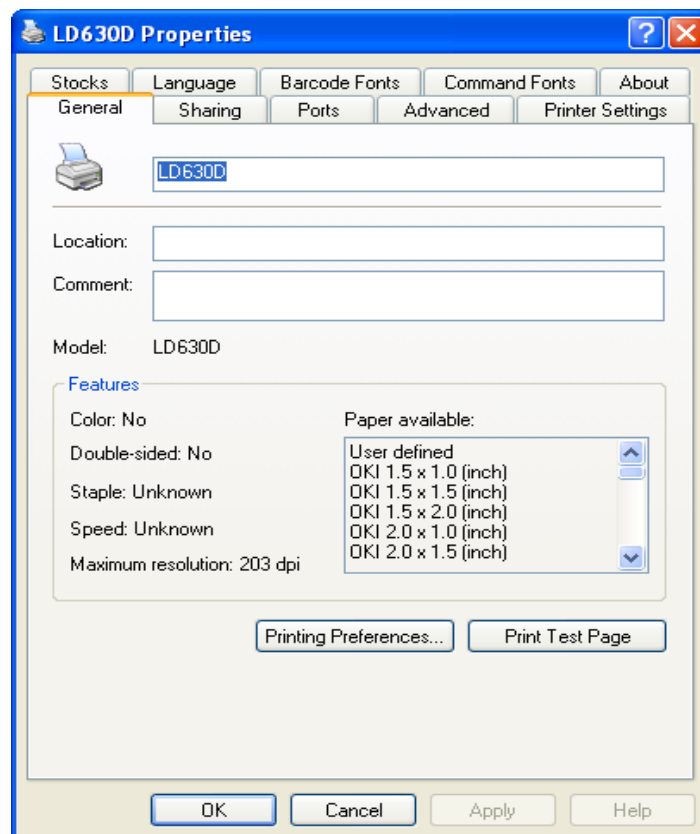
LD630D Properties

?

Stocks
Language
Barcode Fonts
Command Fonts
About
General
Sharing
Ports
Advanced
Printer Settings

LD630D

Location:

Comment:

Model: LD630D

Features

Color: No

Double-sided: No

Staple: Unknown

Speed: Unknown

Maximum resolution: 203 dpi

Paper available:

User defined
OKI 1.5 x 1.0 (inch)
OKI 1.5 x 1.5 (inch)
OKI 1.5 x 2.0 (inch)
OKI 2.0 x 1.0 (inch)
OKI 2.0 x 1.5 (inch)

Printing Preferences...
Print Test Page

OK
Cancel
Apply
Help